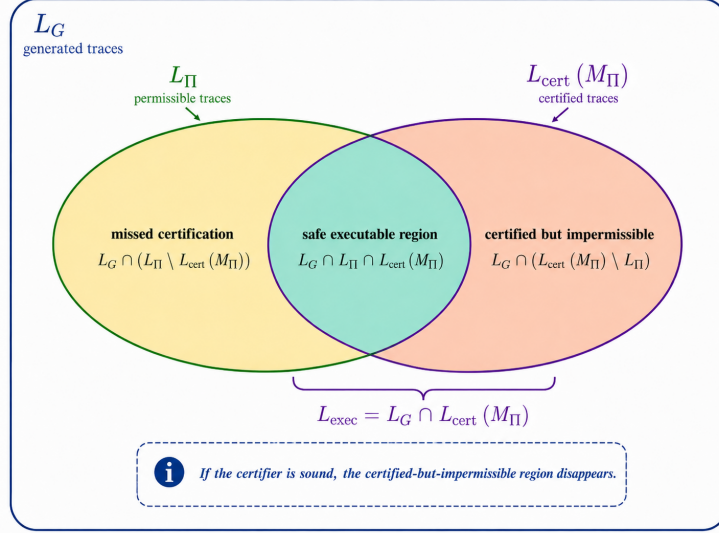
$L_G$
generated traces

$L_\Pi$
permissible traces

$L_{\text{cert}}(M_\Pi)$
certified traces

missed certification
$L_G \cap (L_\Pi \setminus L_{\text{cert}}(M_\Pi))$

safe executable region
$L_G \cap L_\Pi \cap L_{\text{cert}}(M_\Pi)$

certified but impermissible
$L_G \cap (L_{\text{cert}}(M_\Pi) \setminus L_\Pi)$

$L_{\text{exec}} = L_G \cap L_{\text{cert}}(M_\Pi)$

i
If the certifier is sound, the certified-but-impermissible region disappears.